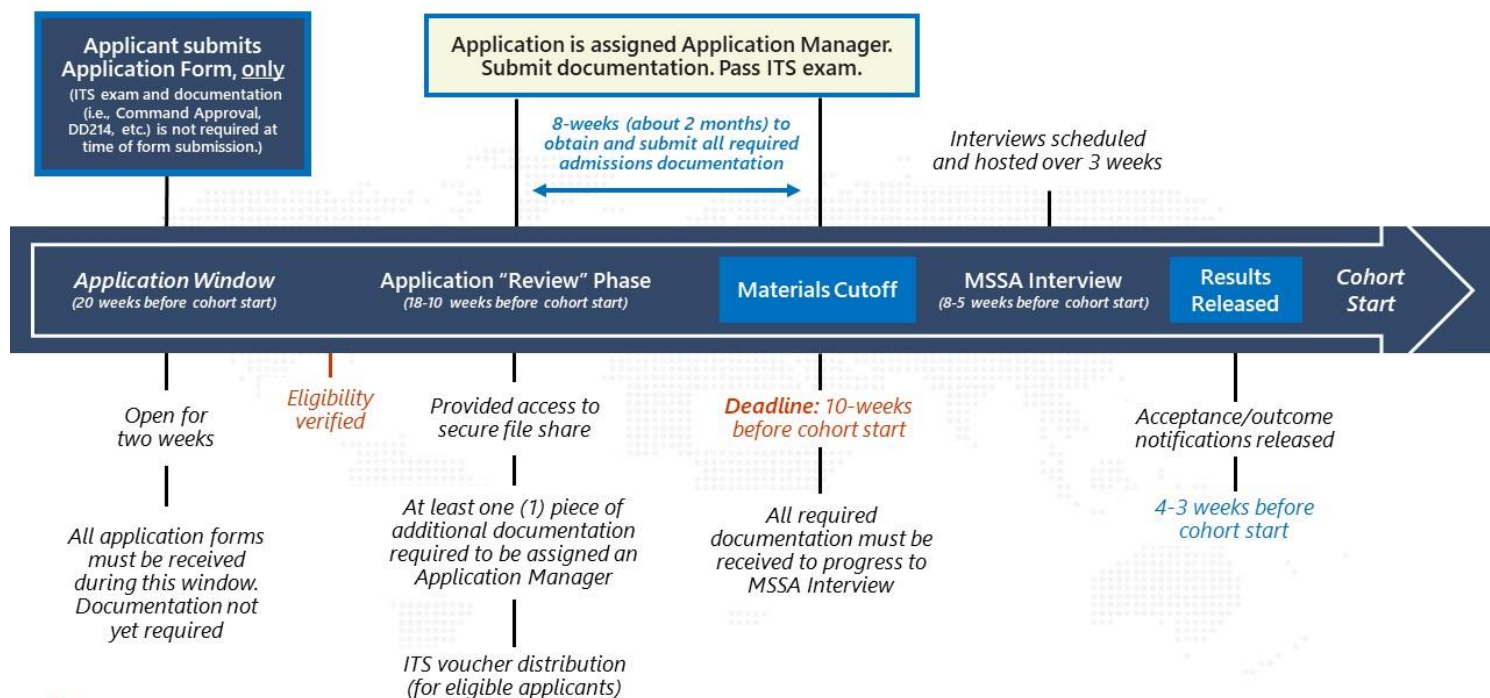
Applicant submits Application Form, only
(ITS exam and documentation (i.e., Command Approval, DD214, etc.) is not required at time of form submission.)

Application is assigned Application Manager. Submit documentation. Pass ITS exam.

8-weeks (about 2 months) to obtain and submit all required admissions documentation

Interviews scheduled and hosted over 3 weeks

Application Window
(20 weeks before cohort start)

Application "Review" Phase
(18-10 weeks before cohort start)

Materials Cutoff

MSSA Interview
(8-5 weeks before cohort start)

Results Released

Cohort Start

Open for two weeks

All application forms must be received during this window. Documentation not yet required

Eligibility verified

Provided access to secure file share

At least one (1) piece of additional documentation required to be assigned an Application Manager

ITS voucher distribution (for eligible applicants)

Deadline: 10-weeks before cohort start

All required documentation must be received to progress to MSSA Interview

Acceptance/outcome notifications released

4-3 weeks before cohort start